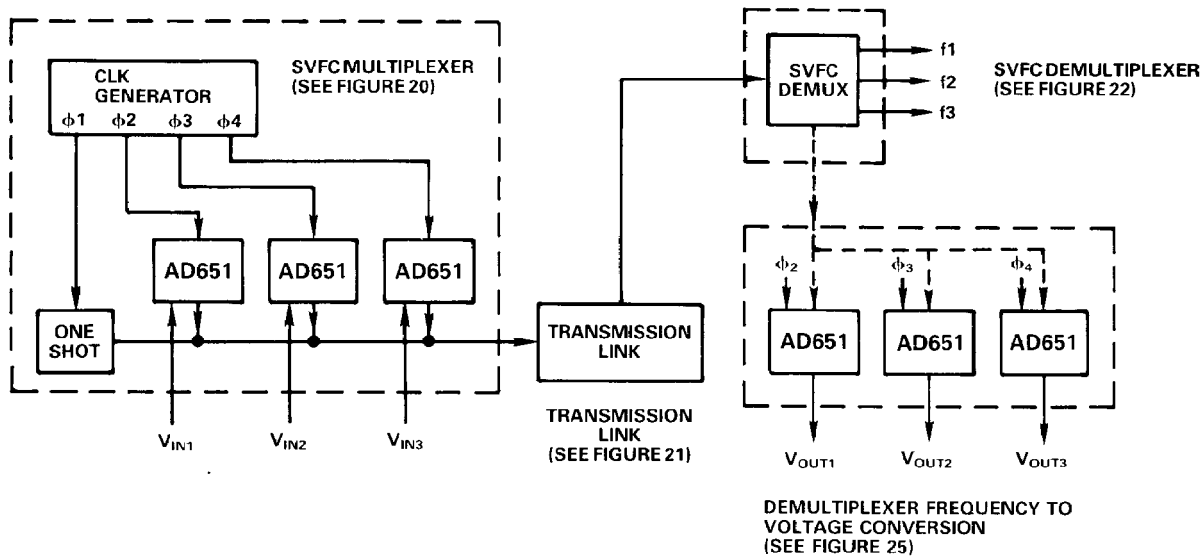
SVFC MULTIPLEXER (SEE FIGURE 20)

CLK GENERATOR

$\phi 1$ $\phi 2$ $\phi 3$ $\phi 4$

AD651

AD651

AD651

ONE SHOT

$V_{IN1}$

$V_{IN2}$

$V_{IN3}$

TRANSMISSION LINK

TRANSMISSION LINK (SEE FIGURE 21)

SVFC DEMUX

f1

f2

f3

SVFC DEMULTIPLEXER (SEE FIGURE 22)

$\phi_2$

$\phi_3$

$\phi_4$

AD651

AD651

AD651

$V_{OUT1}$

$V_{OUT2}$

$V_{OUT3}$

DEMULTIPLEXER FREQUENCY TO VOLTAGE CONVERSION (SEE FIGURE 25)